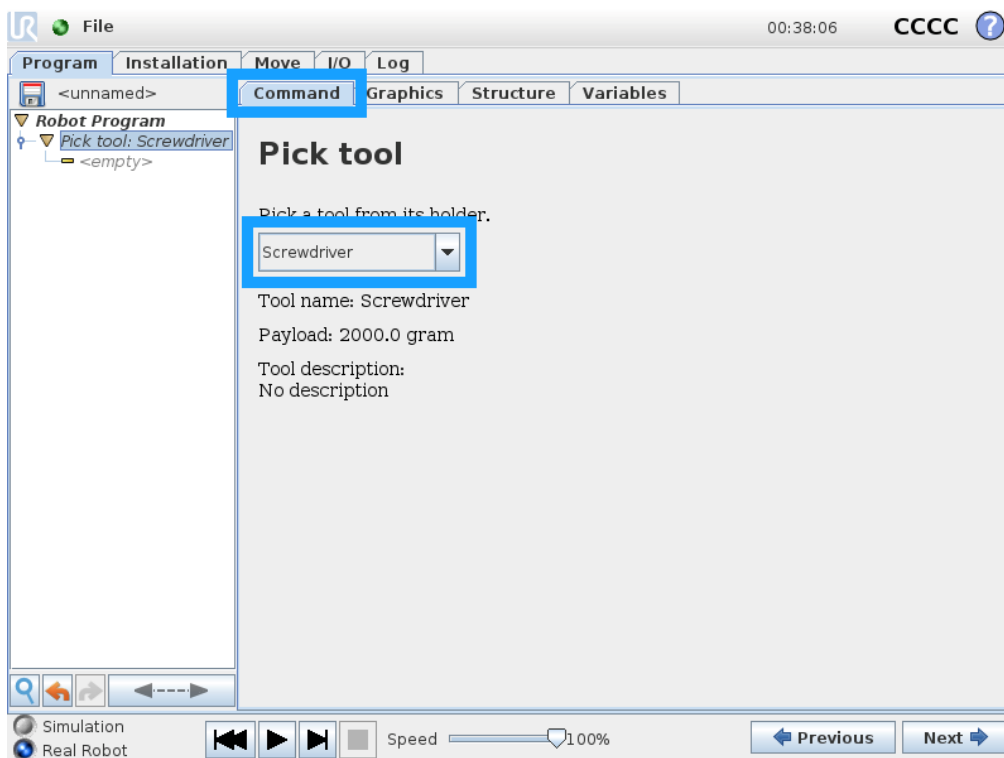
File 00:38:06 CCCC ?

Program Installation Move I/O Log

<unnamed>

Command Graphics Structure Variables

Robot Program
Pick tool: Screwdriver
<empty>

Pick tool

Pick a tool from its holder.

Screwdriver

Tool name: Screwdriver

Payload: 2000.0 gram

Tool description:
No description

Simulation
Real Robot

Speed 100%

Previous Next